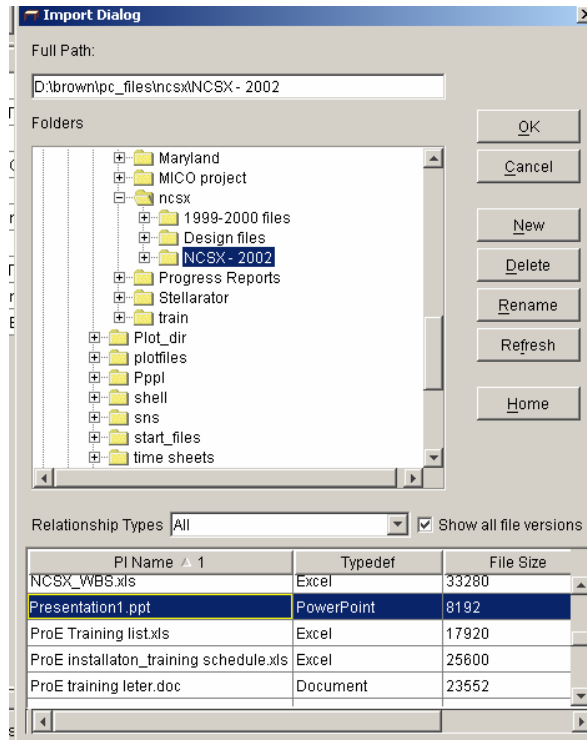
Import Dialog

Full Path:

D:\brown\pc_files\ncsx\NCSX - 2002

Folders

Maryland
MICO project
ncsx
1999-2000 files
Design files
NCSX - 2002
Progress Reports
Stellarator
train
Plot_dir
plotfiles
Pppl
shell
sns
start_files
time sheets

OK
Cancel
New
Delete
Rename
Refresh
Home

Relationship Types All
Show all file versions

| PI Name 1 | Typedef | File Size |
|---|---|---|
| NCSX_WBS.xls | Excel | 33280 |
| Presentation1.ppt | PowerPoint | 8192 |
| ProE Training list.xls | Excel | 17920 |
| ProE installaton_training schedule.xls | Excel | 25600 |
| ProE training leter.doc | Document | 23552 |